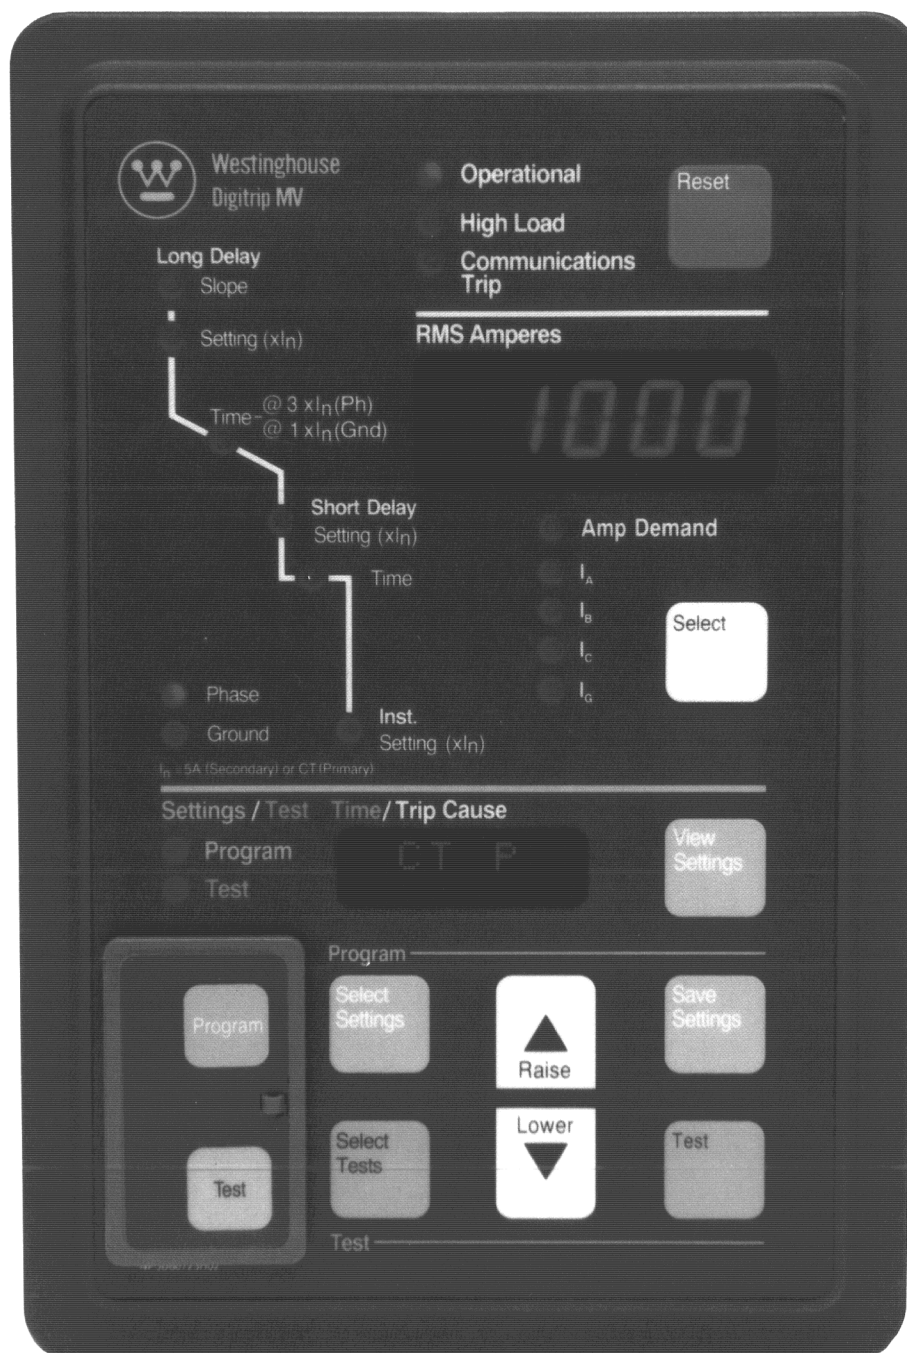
Westinghouse
Digitrip MV

Operational
High Load
Communications Trip

Reset

Long Delay
Slope
Setting ($xI_n$)
Time - @ 3 $xI_n$(Ph) @ 1 $xI_n$(Gnd)

RMS Amperes

1000

Short Delay
Setting ($xI_n$)
Time

Amp Demand
$I_A$
$I_B$
$I_C$
$I_G$

Select

Phase
Ground
Inst.
Setting ($xI_n$)

$I_n$ = 5A (Secondary) or CT (Primary)

Settings / Test Time / Trip Cause
Program
Test

CT P

View Settings

Program
Program
Select Settings
Raise
Save Settings

Lower
Test
Select Tests
Test
Test

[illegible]